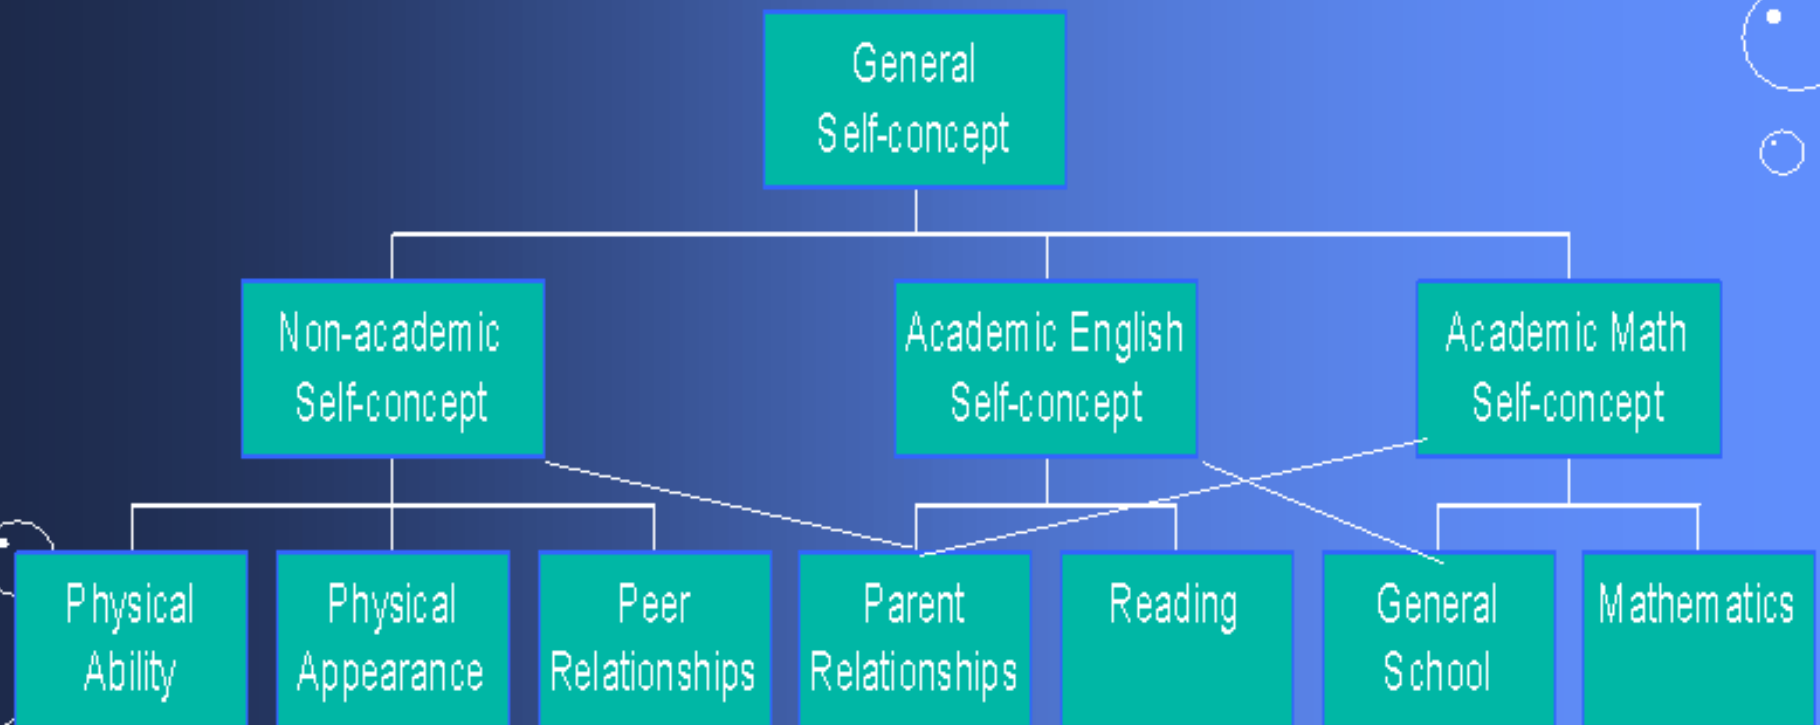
General Self-concept

Non-academic Self-concept

Academic English Self-concept

Academic Math Self-concept

Physical Ability

Physical Appearance

Peer Relationships

Parent Relationships

Reading

General School

Mathematics